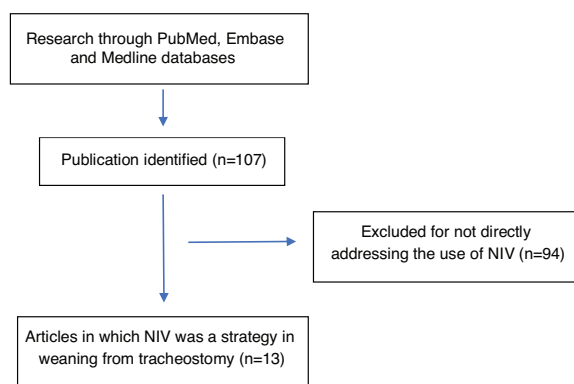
Research through PubMed, Embase and Medline databases

Publication identified (n=107)

Excluded for not directly addressing the use of NIV (n=94)

Articles in which NIV was a strategy in weaning from tracheostomy (n=13)